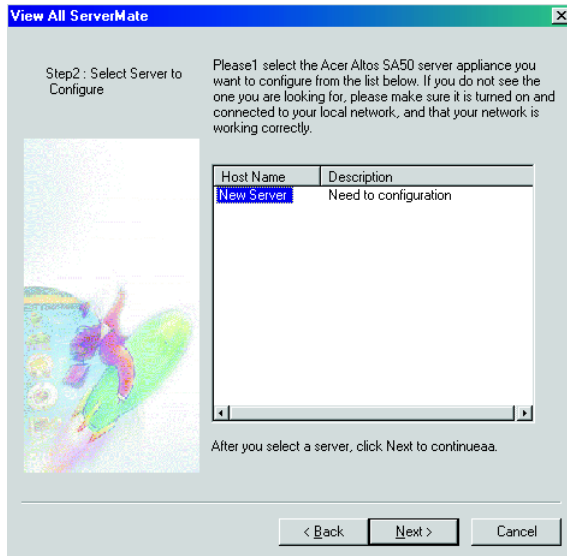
View All ServerMate

Step2 : Select Server to Configure

Please1 select the Acer Altos SA50 server appliance you want to configure from the list below. If you do not see the one you are looking for, please make sure it is turned on and connected to your local network, and that your network is working correctly.

| Host Name | Description |
|---|---|
| New Server | Need to configuration |

After you select a server, click Next to continueaa.

< Back Next > Cancel